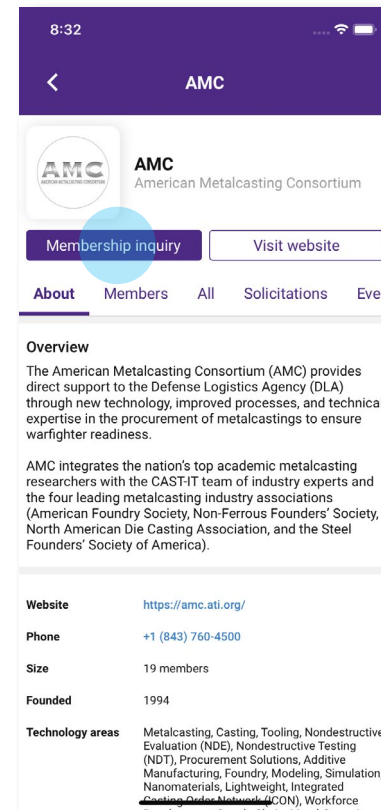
8:32

AMC

AMC
AMERICAN METALCASTING CONSORTIUM

AMC
American Metalcasting Consortium

Membership inquiry
Visit website

About Members All Solicitations Eve

Overview
The American Metalcasting Consortium (AMC) provides direct support to the Defense Logistics Agency (DLA) through new technology, improved processes, and technica expertise in the procurement of metalcastings to ensure warfighter readiness.

AMC integrates the nation's top academic metalcasting researchers with the CAST-IT team of industry experts and the four leading metalcasting industry associations (American Foundry Society, Non-Ferrous Founders' Society, North American Die Casting Association, and the Steel Founders' Society of America).

| | |
|---|---|
| Website | https://amc.ati.org/ |
| Phone | +1 (843) 760-4500 |
| Size | 19 members |
| Founded | 1994 |
| Technology areas | Metalcasting, Casting, Tooling, Nondestructive Evaluation (NDE), Nondestructive Testing (NDT), Procurement Solutions, Additive Manufacturing, Foundry, Modeling, Simulation Nanomaterials, Lightweight, Integrated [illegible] (ICON), Workforce |